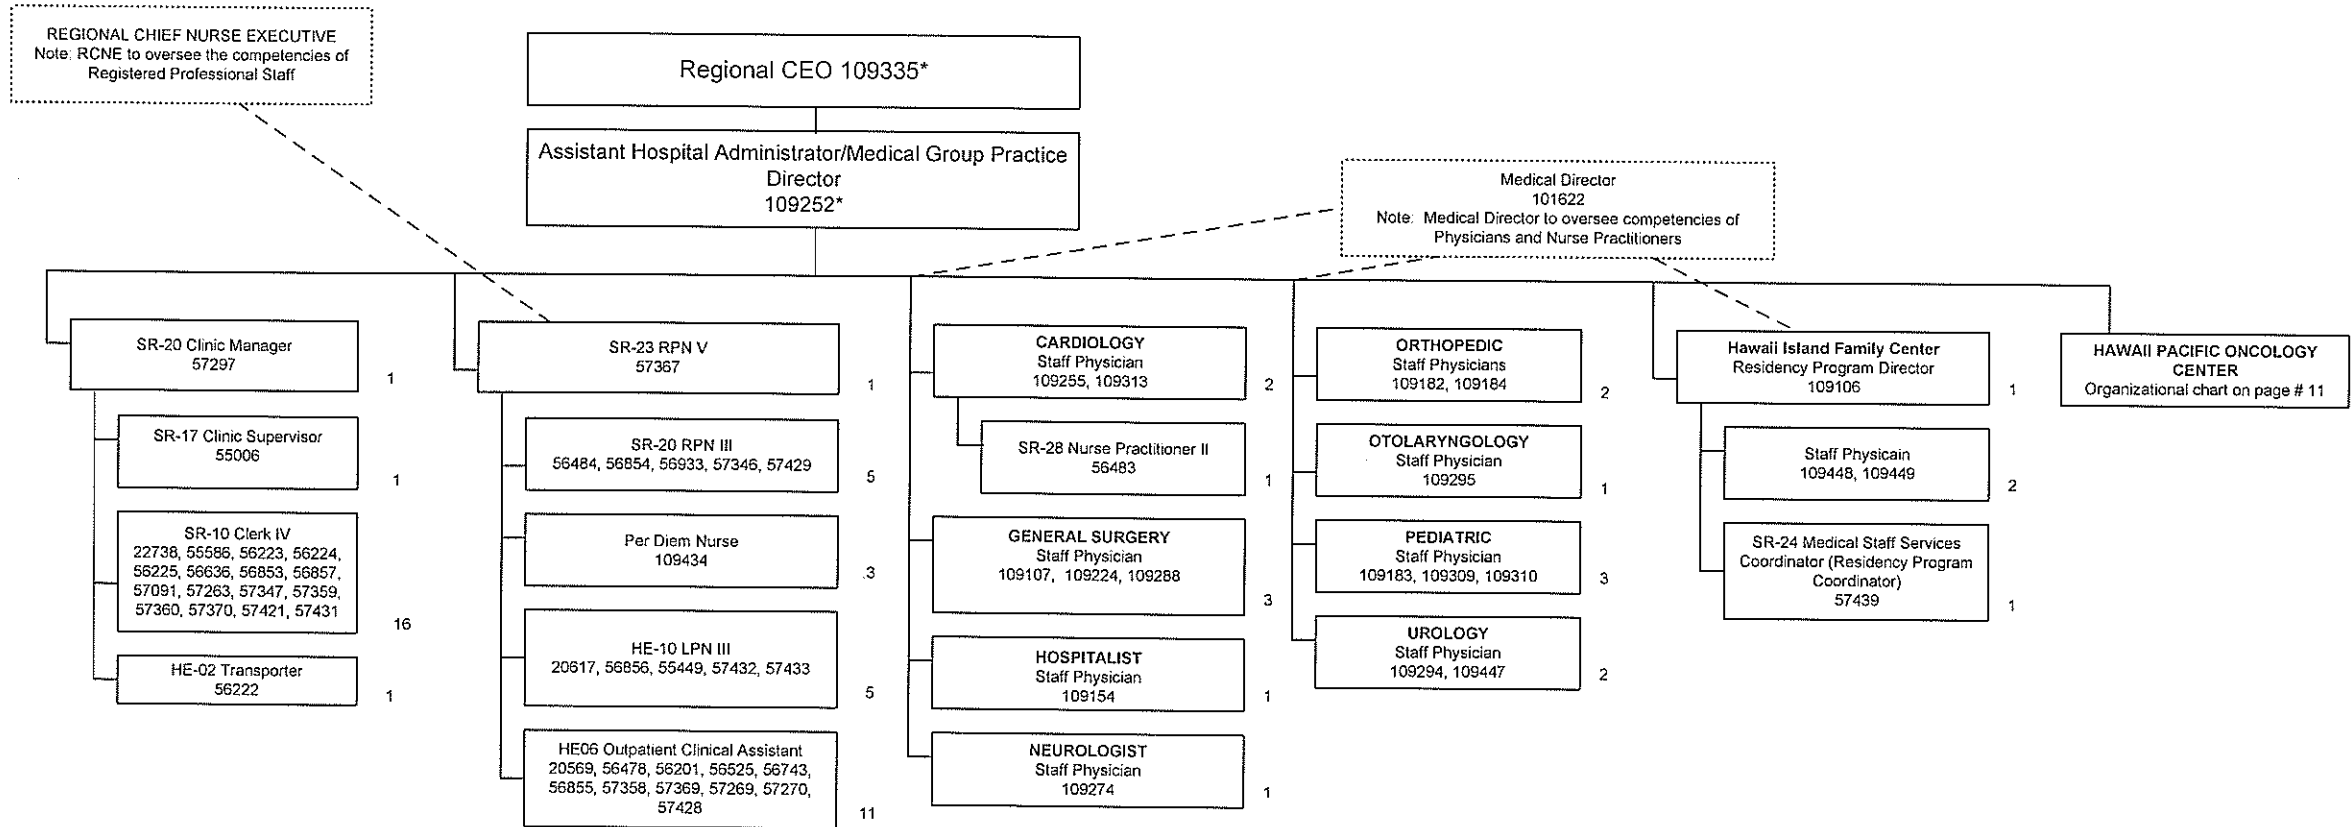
REGIONAL CHIEF NURSE EXECUTIVE
Note: RCNE to oversee the competencies of Registered Professional Staff

Regional CEO 109335*

Assistant Hospital Administrator/Medical Group Practice Director
109252*

Medical Director
101622
Note: Medical Director to oversee competencies of Physicians and Nurse Practitioners

SR-20 Clinic Manager
57297
1

SR-17 Clinic Supervisor
55006
1

SR-10 Clerk IV
22738, 55586, 56223, 56224, 56225, 56636, 56853, 56857, 57091, 57263, 57347, 57359, 57360, 57370, 57421, 57431
16

HE-02 Transporter
56222
1

SR-23 RPN V
57367
1

SR-20 RPN III
56484, 56854, 56933, 57346, 57429
5

Per Diem Nurse
109434
3

HE-10 LPN III
20617, 56856, 55449, 57432, 57433
5

HE06 Outpatient Clinical Assistant
20569, 56478, 56201, 56525, 56743, 56855, 57358, 57369, 57269, 57270, 57428
11

CARDIOLOGY
Staff Physician
109255, 109313
2

SR-28 Nurse Practitioner II
56483
1

GENERAL SURGERY
Staff Physician
109107, 109224, 109288
3

HOSPITALIST
Staff Physician
109154
1

NEUROLOGIST
Staff Physician
109274
1

ORTHOPEDIC
Staff Physicians
109182, 109184
2

OTOLARYNGOLOGY
Staff Physician
109295
1

PEDIATRIC
Staff Physician
109183, 109309, 109310
3

UROLOGY
Staff Physician
109294, 109447
2

Hawaii Island Family Center
Residency Program Director
109106
1

Staff Physicain
109448, 109449
2

SR-24 Medical Staff Services Coordinator (Residency Program Coordinator)
57439
1

HAWAII PACIFIC ONCOLOGY CENTER
Organizational chart on page # 11